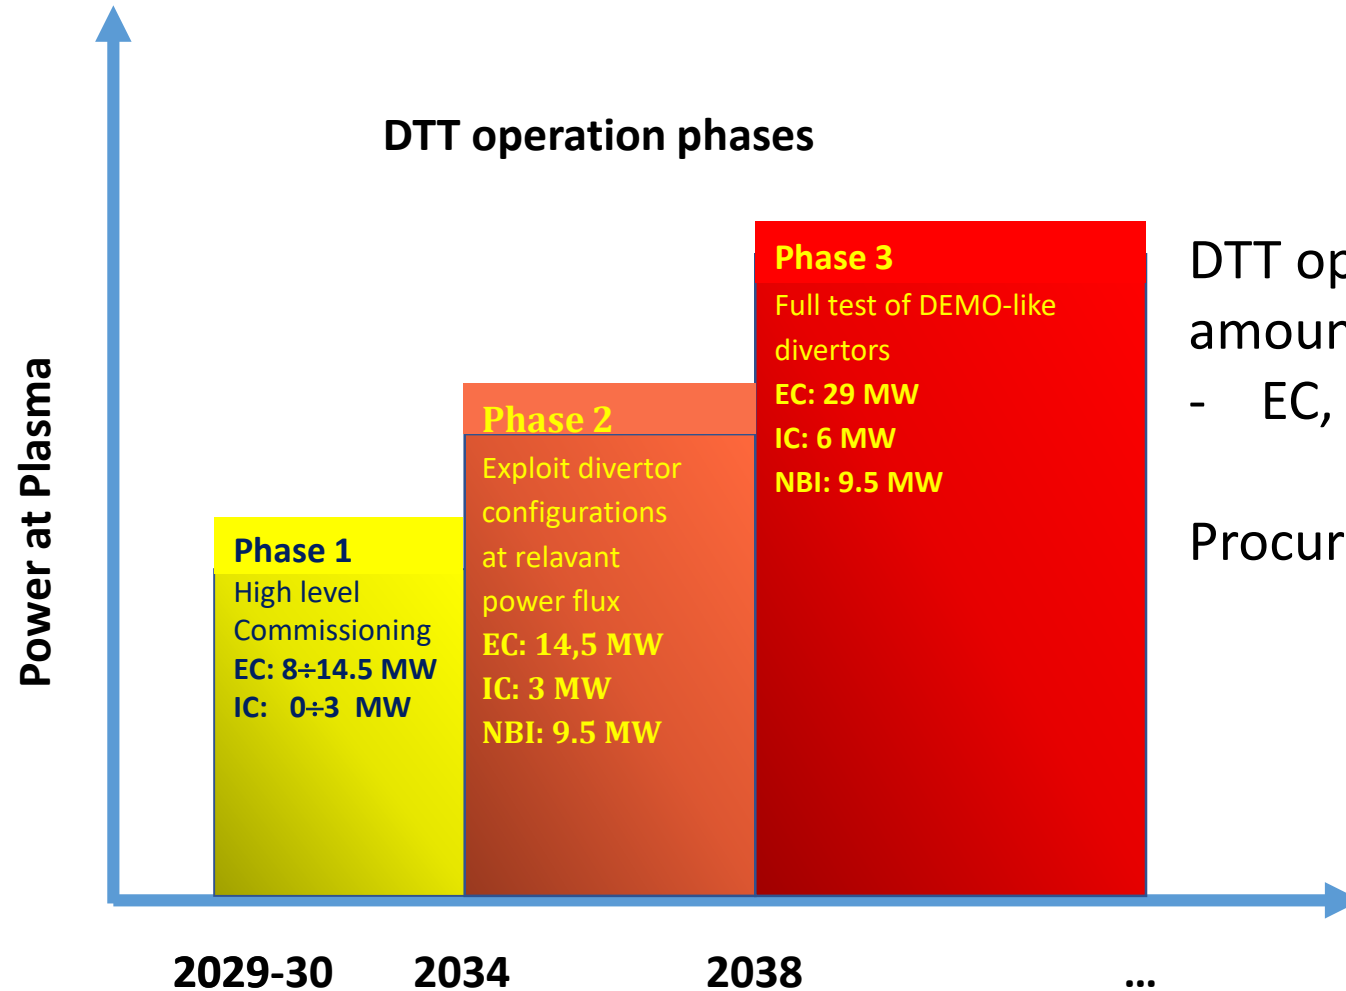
DTT operation phases

Power at Plasma

Phase 1
High level Commissioning
EC: 8÷14.5 MW
IC: 0÷3 MW

Phase 2
Exploit divertor configurations at relavant power flux
EC: 14,5 MW
IC: 3 MW
NBI: 9.5 MW

Phase 3
Full test of DEMO-like divertors
EC: 29 MW
IC: 6 MW
NBI: 9.5 MW

DTT op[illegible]
amour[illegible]
- EC, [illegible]

Procur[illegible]

2029-30 2034 2038 ...